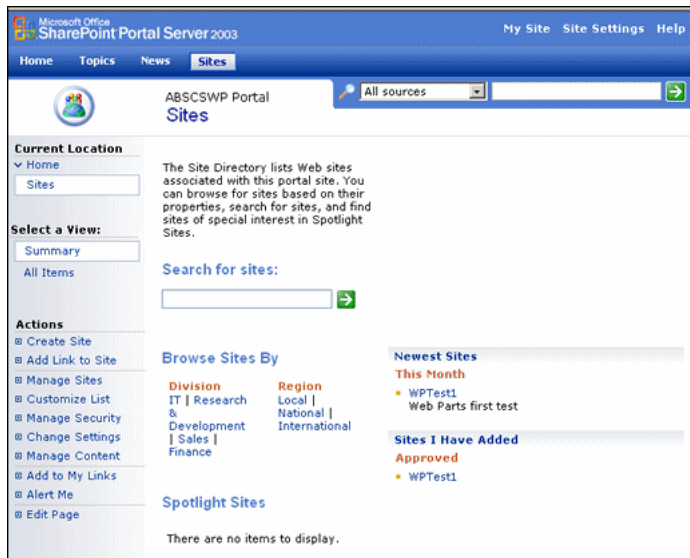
Microsoft Office SharePoint Portal Server 2003

My Site Site Settings Help

Home Topics News Sites

ABSCSWP Portal
Sites

All sources

Current Location
Home
Sites

Select a View:
Summary
All Items

Actions
Create Site
Add Link to Site
Manage Sites
Customize List
Manage Security
Change Settings
Manage Content
Add to My Links
Alert Me
Edit Page

The Site Directory lists Web sites associated with this portal site. You can browse for sites based on their properties, search for sites, and find sites of special interest in Spotlight Sites.

Search for sites:

Browse Sites By

Division
IT | Research & Development | Sales | Finance

Region
Local | National | International

Newest Sites
This Month
WPTest1
Web Parts first test

Sites I Have Added
Approved
WPTest1

Spotlight Sites

There are no items to display.